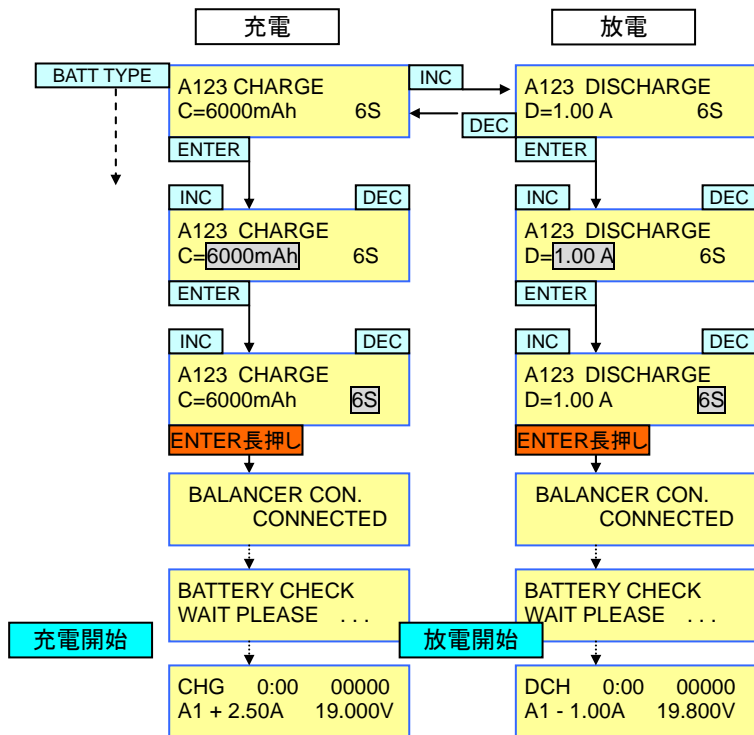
充電

放電

BATT TYPE

A123 CHARGE
C=6000mAh 6S

INC

DEC

A123 DISCHARGE
D=1.00 A 6S

ENTER

ENTER

INC

DEC

A123 CHARGE
C=6000mAh 6S

INC

DEC

A123 DISCHARGE
D=1.00 A 6S

ENTER

ENTER

INC

DEC

A123 CHARGE
C=6000mAh 6S

INC

DEC

A123 DISCHARGE
D=1.00 A 6S

ENTER長押し

ENTER長押し

BALANCER CON.
CONNECTED

BALANCER CON.
CONNECTED

BATTERY CHECK
WAIT PLEASE . . .

BATTERY CHECK
WAIT PLEASE . . .

充電開始

放電開始

CHG 0:00 00000
A1 + 2.50A 19.000V

DCH 0:00 00000
A1 - 1.00A 19.800V